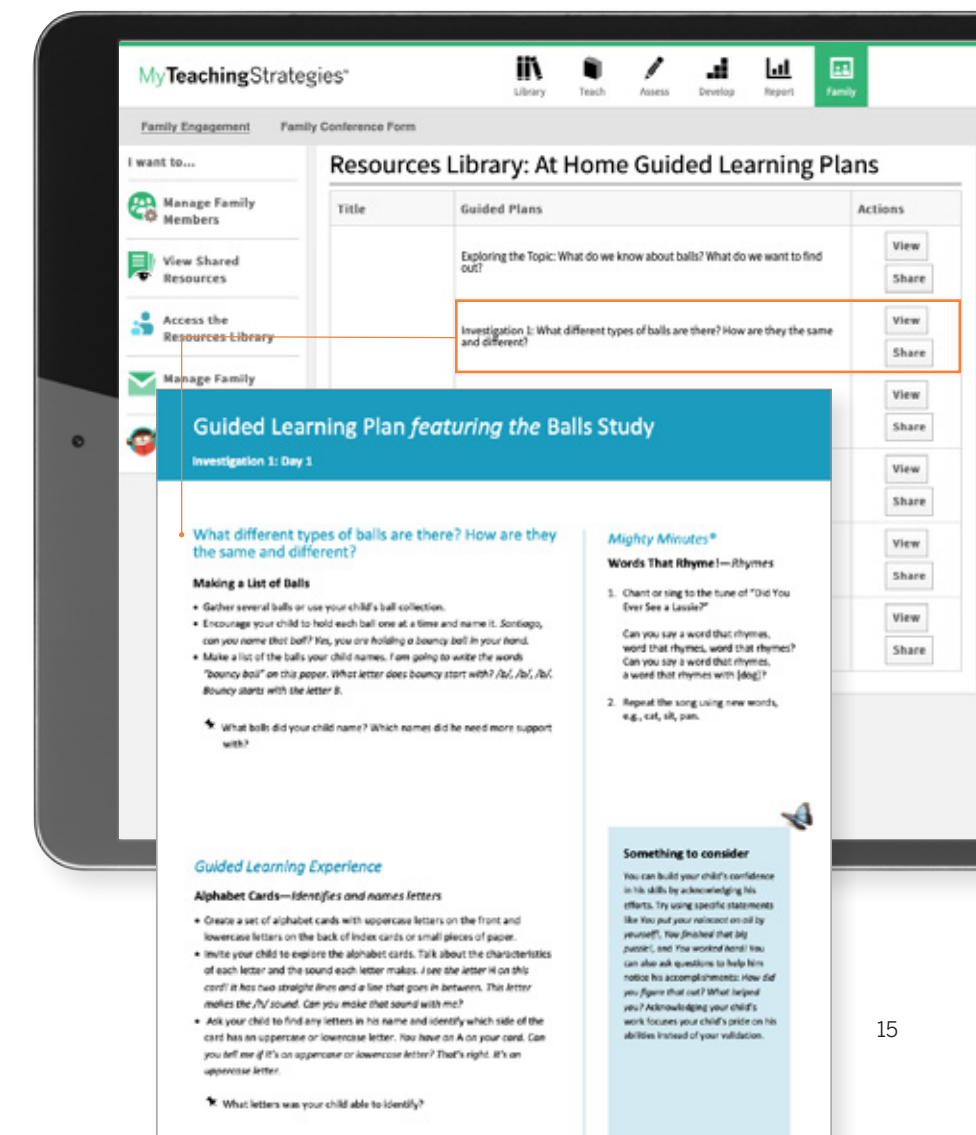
MyTeachingStrategies™

Library Teach Assess Develop Report Family

Family Engagement Family Conference Form

I want to...

Manage Family Members

View Shared Resources

Access the Resources Library

Manage Family

Resources Library: At Home Guided Learning Plans

| Title | Guided Plans | Actions |
|---|---|---|
| | Exploring the Topic: What do we know about balls? What do we want to find out? | View Share |
| | Investigation 1: What different types of balls are there? How are they the same and different? | View Share |
| | | View Share |
| | | View Share |
| | | View Share |
| | | View Share |

Guided Learning Plan *featuring the* Balls Study

Investigation 1: Day 1

What different types of balls are there? How are they the same and different?

Making a List of Balls

• Gather several balls or use your child's ball collection.
• Encourage your child to hold each ball one at a time and name it. *Santiago, can you name that ball? Yes, you are holding a bouncy ball in your hand.*
• Make a list of the balls your child names. *I am going to write the words "bouncy ball" on this paper. What letter does bouncy start with? /b/, /b/, /b/. Bouncy starts with the letter B.*

What balls did your child name? Which names did he need more support with?

Mighty Minutes®

Words That Rhyme!—*Rhymes*

1. Chant or sing to the tune of "Did You Ever See a Lassie?"

Can you say a word that rhymes, word that rhymes, word that rhymes? Can you say a word that rhymes, a word that rhymes with [dog]?

2. Repeat the song using new words, e.g., cat, sit, pan.

Guided Learning Experience

Alphabet Cards—*Identifies and names letters*

• Create a set of alphabet cards with uppercase letters on the front and lowercase letters on the back of index cards or small pieces of paper.
• Invite your child to explore the alphabet cards. Talk about the characteristics of each letter and the sound each letter makes. *I see the letter H on this card! It has two straight lines and a line that goes in between. This letter makes the /h/ sound. Can you make that sound with me?*
• Ask your child to find any letters in his name and identify which side of the card has an uppercase or lowercase letter. *You have an A on your card. Can you tell me if it's an uppercase or lowercase letter? That's right. It's an uppercase letter.*

What letters was your child able to identify?

Something to consider

You can build your child's confidence in his skills by acknowledging his efforts. Try using specific statements like *You put your raincoat on all by yourself!*, *You finished that big puzzle!*, and *You worked hard!* You can also ask questions to help him notice his accomplishments: *How did you figure that out? What helped you?* Acknowledging your child's work focuses your child's pride on his abilities instead of your validation.

15